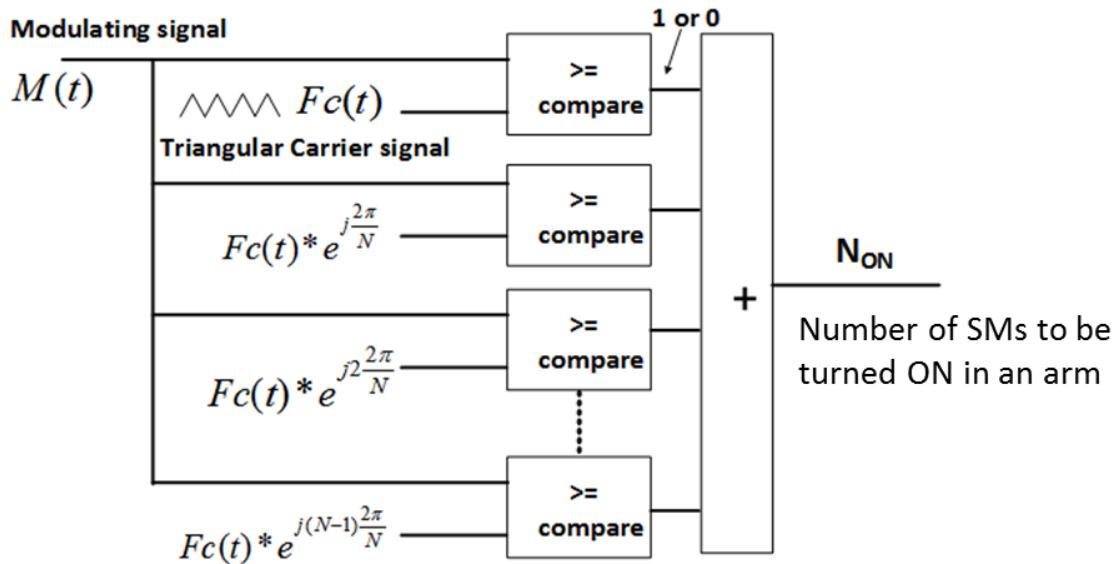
Modulating signal

$M(t)$

$Fc(t)$

Triangular Carrier signal

1 or 0

>= compare

$Fc(t)*e^{j\frac{2\pi}{N}}$

>= compare

$Fc(t)*e^{j2\frac{2\pi}{N}}$

>= compare

$Fc(t)*e^{j(N-1)\frac{2\pi}{N}}$

>= compare

+

$N_{ON}$

Number of SMs to be turned ON in an arm